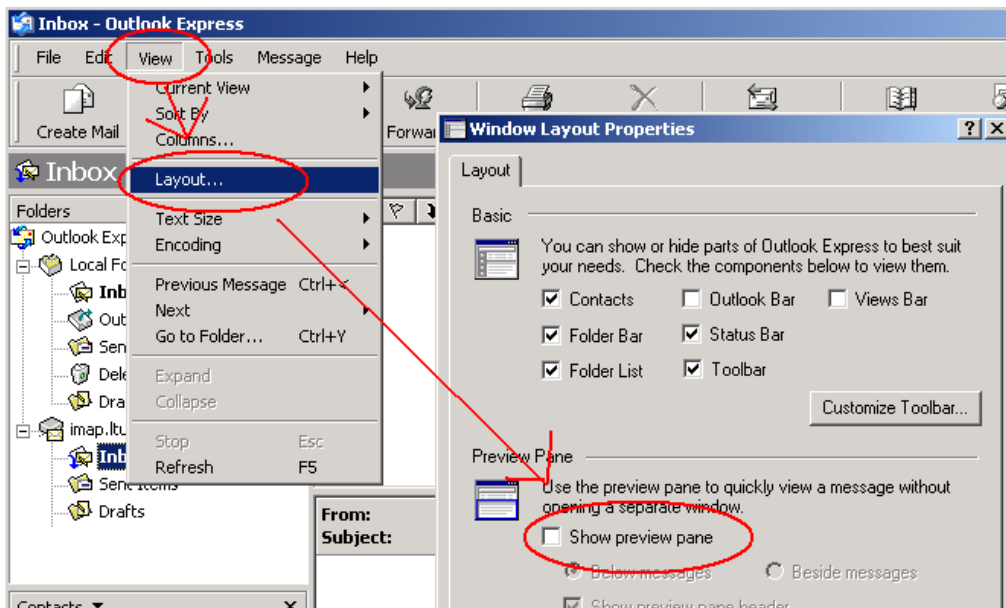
Inbox - Outlook Express

File Edit View Tools Message Help

Create Mail

Forward

Inbox

Folders

Outlook Exp

Local Fo

Inb

Out

Sen

Dele

Dra

imap.ltu

Inb

Sent Items

Drafts

Contacts

Current View
Sort By
Columns...
Layout...
Text Size
Encoding
Previous Message Ctrl+<
Next
Go to Folder... Ctrl+Y
Expand
Collapse
Stop Esc
Refresh F5

From:
Subject:

Window Layout Properties

Layout

Basic

You can show or hide parts of Outlook Express to best suit your needs. Check the components below to view them.

Contacts
Outlook Bar
Views Bar
Folder Bar
Status Bar
Folder List
Toolbar

Customize Toolbar...

Preview Pane

Use the preview pane to quickly view a message without opening a separate window.

Show preview pane

Below messages
Beside messages

Show preview pane header